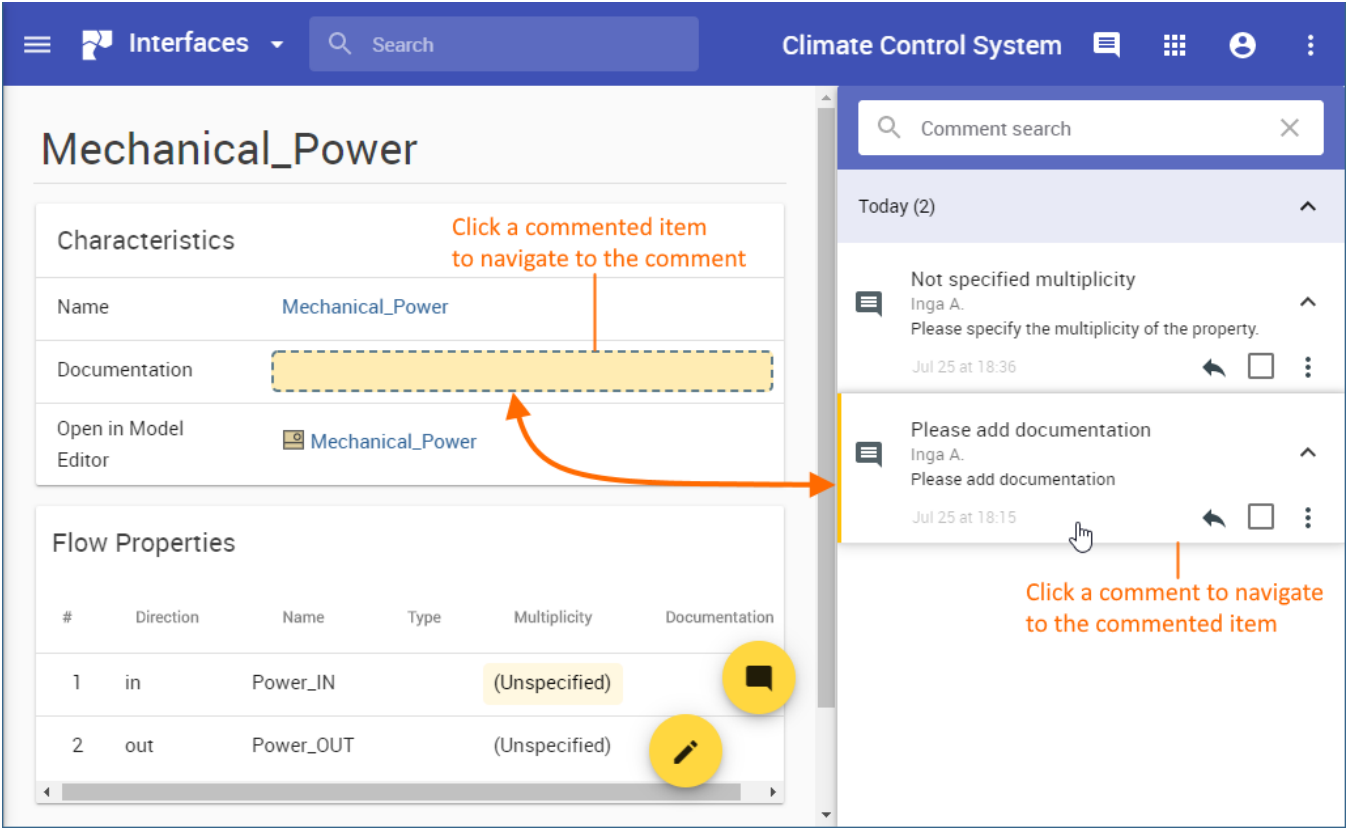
Interfaces

Search

Climate Control System

Mechanical_Power

Characteristics

Click a commented item to navigate to the comment

| | |
|---|---|
| Name | Mechanical_Power |
| Documentation | |
| Open in Model Editor | Mechanical_Power |

Flow Properties

| # | Direction | Name | Type | Multiplicity | Documentation |
|---|---|---|---|---|---|
| 1 | in | Power_IN | | (Unspecified) | |
| 2 | out | Power_OUT | | (Unspecified) | |

Comment search

Today (2)

Not specified multiplicity
Inga A.
Please specify the multiplicity of the property.
Jul 25 at 18:36

Please add documentation
Inga A.
Please add documentation
Jul 25 at 18:15

Click a comment to navigate to the commented item